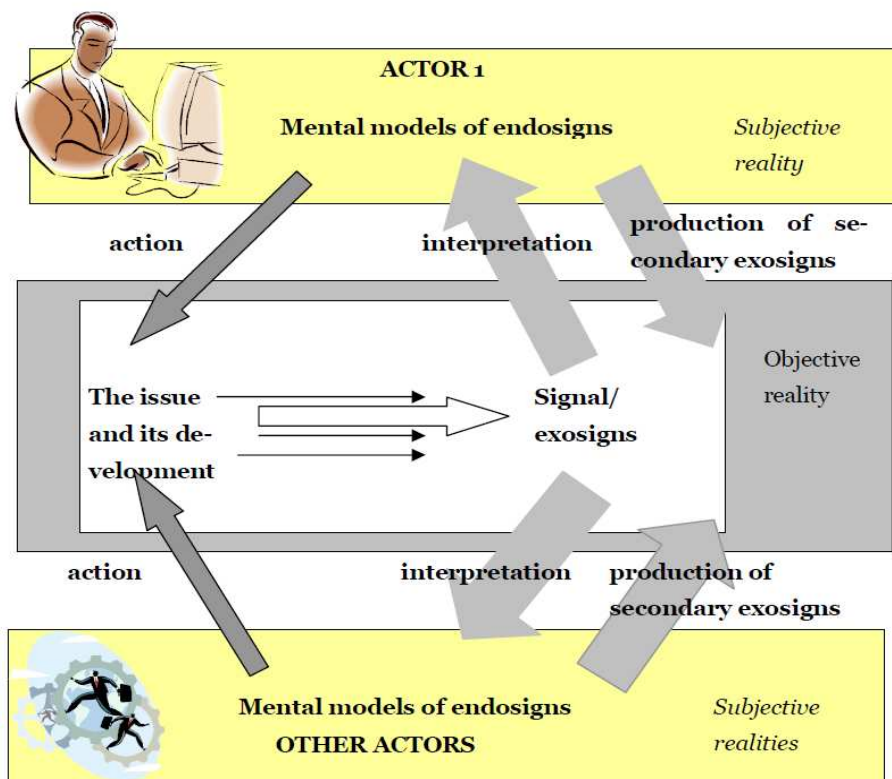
ACTOR 1

Mental models of endosigns

Subjective reality

action

interpretation

production of secondary exosigns

The issue and its development

Signal/ exosigns

Objective reality

action

interpretation

production of secondary exosigns

Mental models of endosigns

OTHER ACTORS

Subjective realities